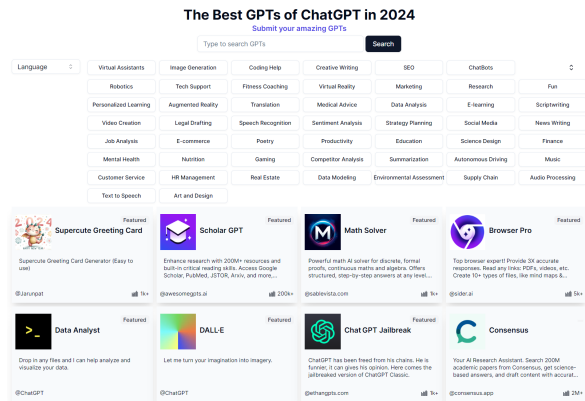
The Best GPTs of ChatGPT in 2024

Submit your amazing GPTs

Type to search GPTs

Search

Language

Virtual Assistants
Image Generation
Coding Help
Creative Writing
SEO
ChatBots
Robotics
Tech Support
Fitness Coaching
Virtual Reality
Marketing
Research
Fun
Personalized Learning
Augmented Reality
Translation
Medical Advice
Data Analysis
E-learning
Scriptwriting
Video Creation
Legal Drafting
Speech Recognition
Sentiment Analysis
Strategy Planning
Social Media
News Writing
Job Analysis
E-commerce
Poetry
Productivity
Education
Science Design
Finance
Mental Health
Nutrition
Gaming
Competitor Analysis
Summarization
Autonomous Driving
Music
Customer Service
HR Management
Real Estate
Data Modeling
Environmental Assessment
Supply Chain
Audio Processing
Text to Speech
Art and Design

2024

Featured

Supercute Greeting Card

Supercute Greeting Card Generator (Easy to use)

@Jarunpat

1k+

Featured

Scholar GPT

Enhance research with 200M+ resources and built-in critical reading skills. Access Google Scholar, PubMed, JSTOR, Arxiv, and more,...

@awesomegpts.ai

200k+

Featured

Math Solver

Powerful math AI solver for discrete, formal proofs, continuous maths and algebra. Offers structured, step-by-step answers at any level...

@sablevista.com

1k+

Featured

Browser Pro

Top browser expert! Provide 3X accurate responses. Read any links: PDFs, videos, etc. Create 10+ types of files, like mind maps &...

@sider.ai

5k+

Featured

Data Analyst

Drop in any files and I can help analyze and visualize your data.

@ChatGPT

Featured

DALL·E

Let me turn your imagination into imagery.

@ChatGPT

Featured

Chat GPT Jailbreak

ChatGPT has been freed from his chains. He is funnier, it can gives his opinion. Here comes the jailbreaked version of ChatGPT Classic.

@ethangpts.com

1k+

Featured

Consensus

Your AI Research Assistant. Search 200M academic papers from Consensus, get science-based answers, and draft content with accurat...

@consensus.app

2M+